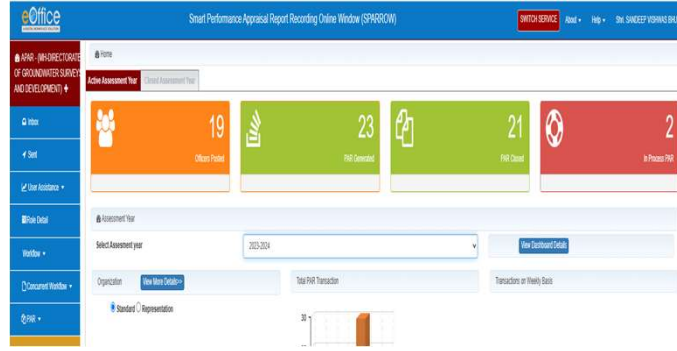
eOffice

Smart Performance Appraisal Report Recording Online Window (SPARROW)

SWITCH SERVICE About ▾ Help ▾ Shri. SANDEEP VISHWAS BHU

APAR - (MH-DIRECTORATE OF GROUNDWATER SURVEYS AND DEVELOPMENT) +

Inbox

Sent

User Assistance ▾

Role Detail

Workflow ▾

Concurrent Workflow ▾

PAR ▾

Home

Active Assessment Year | Closed Assessment Year

19
Officers Posted

23
PAR Generated

21
PAR Closed

2
In Process PAR

Assessment Year

Select Assesment year

2023-2024

View Dashboard Details

Organization

View More Details>>

Standard Representation

Total PAR Transaction

30

Transactions on Weekly Basis